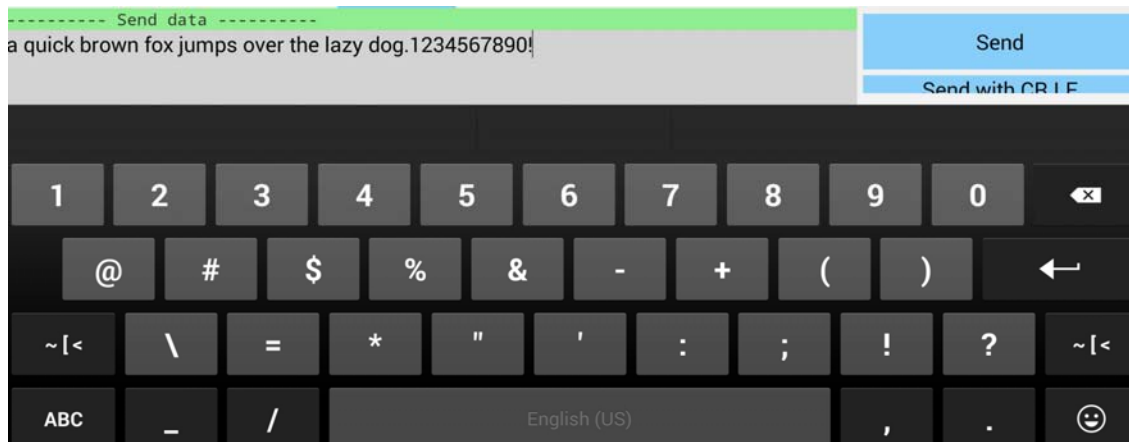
---------- Send data ----------
a quick brown fox jumps over the lazy dog.1234567890!

Send

Send with CR LF

1 2 3 4 5 6 7 8 9 0

@ # $ % & - + ( )

~ [ < \ = * " ' : ; ! ? ~ [ <

ABC _ / English (US) , .